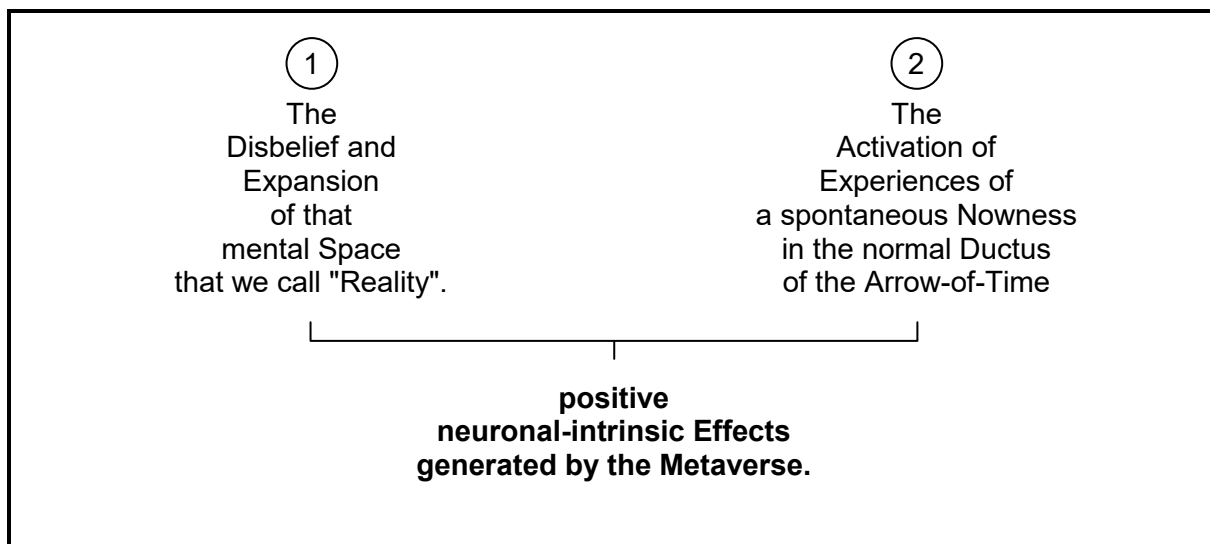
1

The Disbelief and Expansion of that mental Space that we call "Reality".

2

The Activation of Experiences of a spontaneous Nowness in the normal Ductus of the Arrow-of-Time

**positive neuronal-intrinsic Effects generated by the Metaverse.**